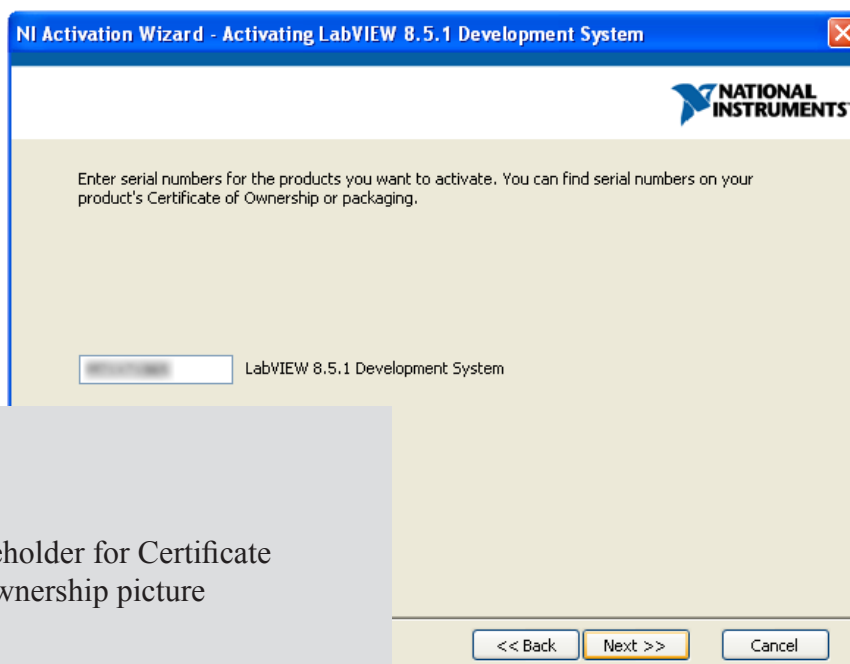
NI Activation Wizard - Activating LabVIEW 8.5.1 Development System

NATIONAL INSTRUMENTS

Enter serial numbers for the products you want to activate. You can find serial numbers on your product's Certificate of Ownership or packaging.

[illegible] LabVIEW 8.5.1 Development System

eholder for Certificate
wnership picture

<< Back Next >> Cancel